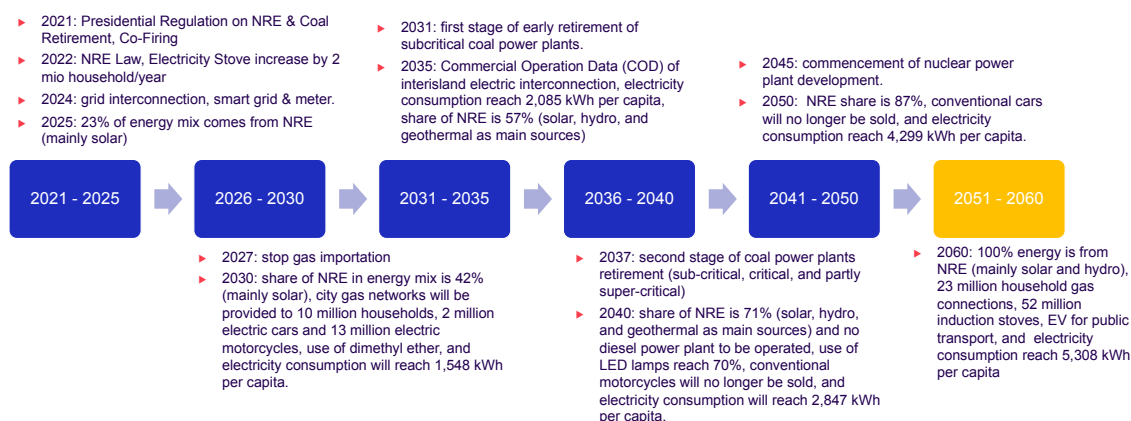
2021: Presidential Regulation on NRE & Coal Retirement, Co-Firing

2022: NRE Law, Electricity Stove increase by 2 mio household/year

2024: grid interconnection, smart grid & meter.

2025: 23% of energy mix comes from NRE (mainly solar)

2031: first stage of early retirement of subcritical coal power plants.

2035: Commercial Operation Data (COD) of interisland electric interconnection, electricity consumption reach 2,085 kWh per capita, share of NRE is 57% (solar, hydro, and geothermal as main sources)

2045: commencement of nuclear power plant development.

2050: NRE share is 87%, conventional cars will no longer be sold, and electricity consumption reach 4,299 kWh per capita.

2021 - 2025

2026 - 2030

2031 - 2035

2036 - 2040

2041 - 2050

2051 - 2060

2027: stop gas importation

2030: share of NRE in energy mix is 42% (mainly solar), city gas networks will be provided to 10 million households, 2 million electric cars and 13 million electric motorcycles, use of dimethyl ether, and electricity consumption will reach 1,548 kWh per capita.

2037: second stage of coal power plants retirement (sub-critical, critical, and partly super-critical)

2040: share of NRE is 71% (solar, hydro, and geothermal as main sources) and no diesel power plant to be operated, use of LED lamps reach 70%, conventional motorcycles will no longer be sold, and electricity consumption will reach 2,847 kWh per capita.

2060: 100% energy is from NRE (mainly solar and hydro), 23 million household gas connections, 52 million induction stoves, EV for public transport, and electricity consumption reach 5,308 kWh per capita